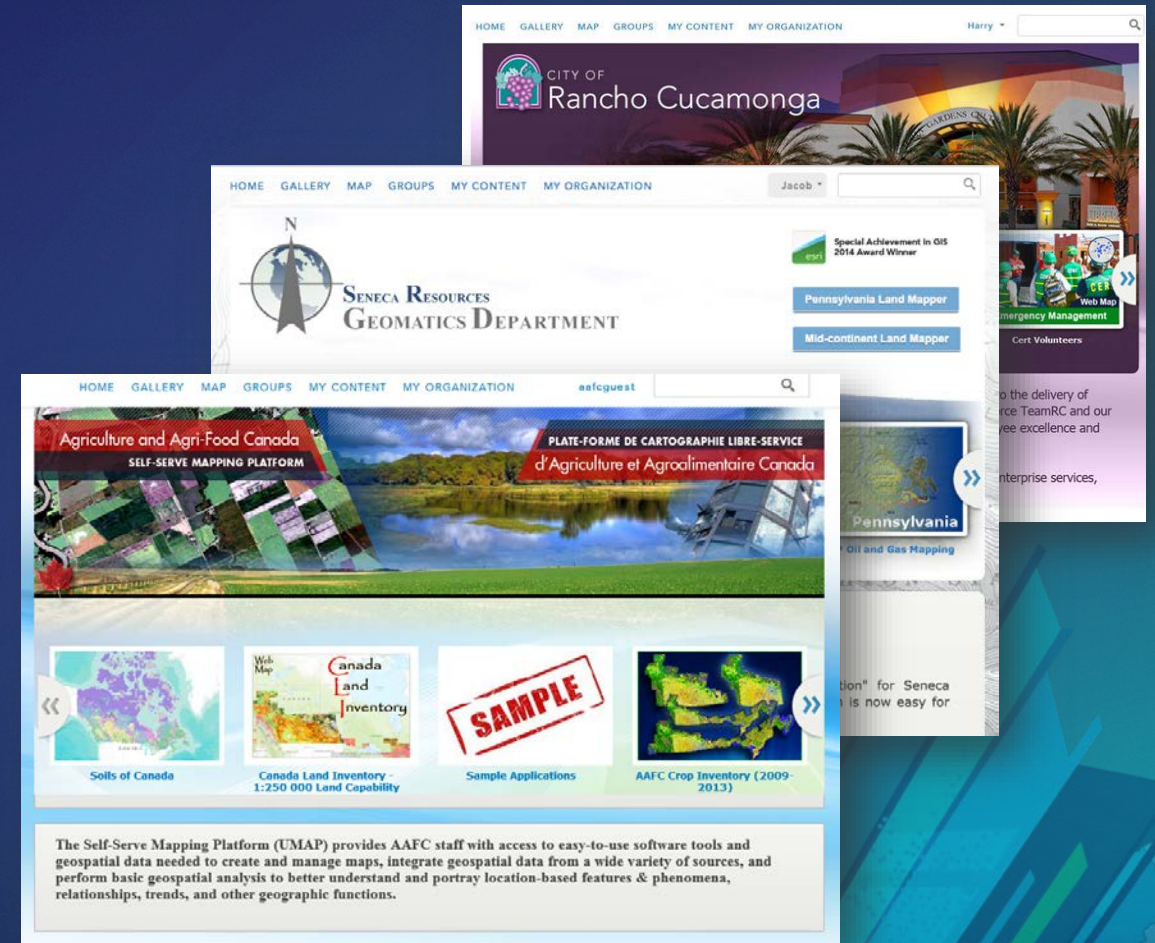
HOME GALLERY MAP GROUPS MY CONTENT MY ORGANIZATION Harry

CITY OF Rancho Cucamonga

GARDENS

Web Map
Emergency Management
Cert Volunteers

o the delivery of
rce TeamRC and our
yee excellence and

nterprise services,

HOME GALLERY MAP GROUPS MY CONTENT MY ORGANIZATION Jacob

N

Seneca Resources
Geomatics Department

esri Special Achievement in GIS 2014 Award Winner

Pennsylvania Land Mapper

Mid-continent Land Mapper

Pennsylvania
Oil and Gas Mapping

tion" for Seneca
is now easy for

HOME GALLERY MAP GROUPS MY CONTENT MY ORGANIZATION aafcguest

Agriculture and Agri-Food Canada
SELF-SERVE MAPPING PLATFORM

PLATE-FORME DE CARTOGRAPHIE LIBRE-SERVICE
d'Agriculture et Agroalimentaire Canada

Web Map
Canada Land Inventory

SAMPLE

Soils of Canada

Canada Land Inventory - 1:250 000 Land Capability

Sample Applications

AAFC Crop Inventory (2009-2013)

The Self-Serve Mapping Platform (UMAP) provides AAFC staff with access to easy-to-use software tools and geospatial data needed to create and manage maps, integrate geospatial data from a wide variety of sources, and perform basic geospatial analysis to better understand and portray location-based features & phenomena, relationships, trends, and other geographic functions.